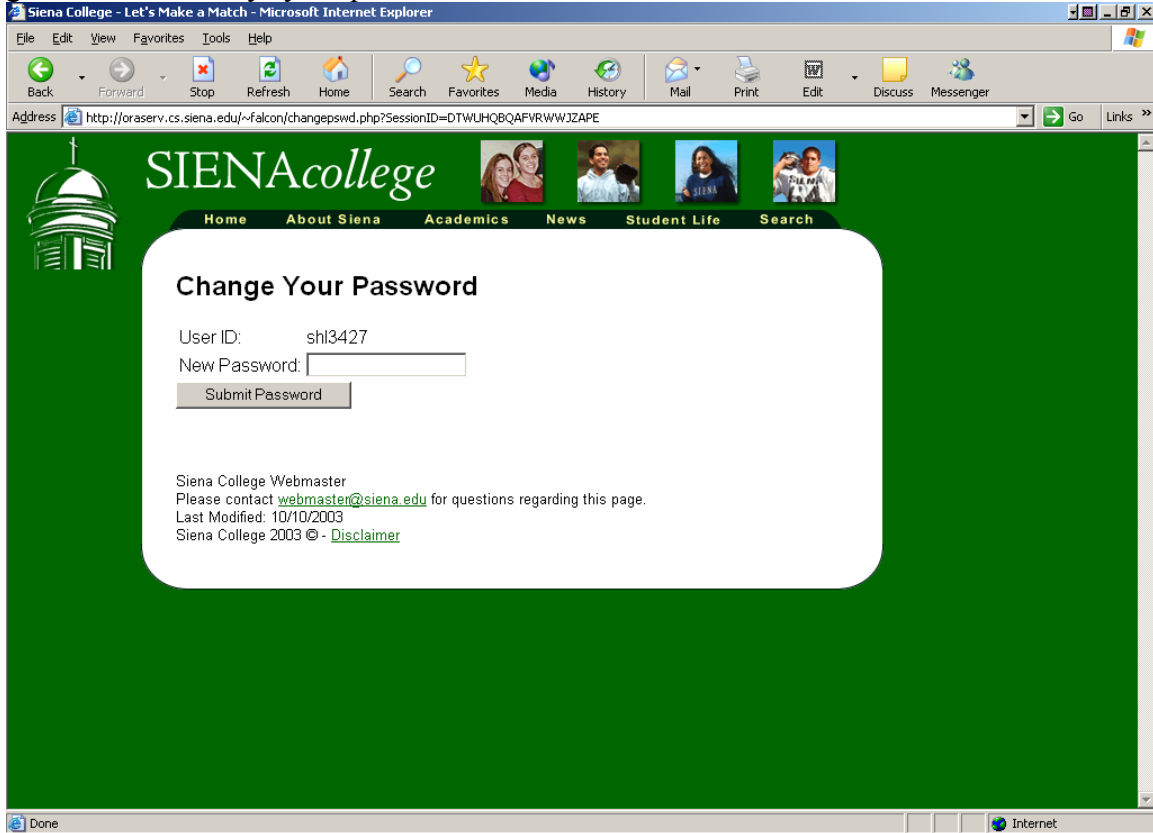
Siena College - Let's Make a Match - Microsoft Internet Explorer

File Edit View Favorites Tools Help

Back Forward Stop Refresh Home Search Favorites Media History Mail Print Edit Discuss Messenger

Address http://oraserv.cs.siena.edu/~falcon/changepswd.php?SessionID=DTWUHQBQAFVRWWJZAPE Go Links »

SIENAcollege

SIENA

Home About Siena Academics News Student Life Search

Change Your Password

User ID: shl3427

New Password:

Submit Password

Siena College Webmaster
Please contact webmaster@siena.edu for questions regarding this page.
Last Modified: 10/10/2003
Siena College 2003 © - Disclaimer

Done

Internet